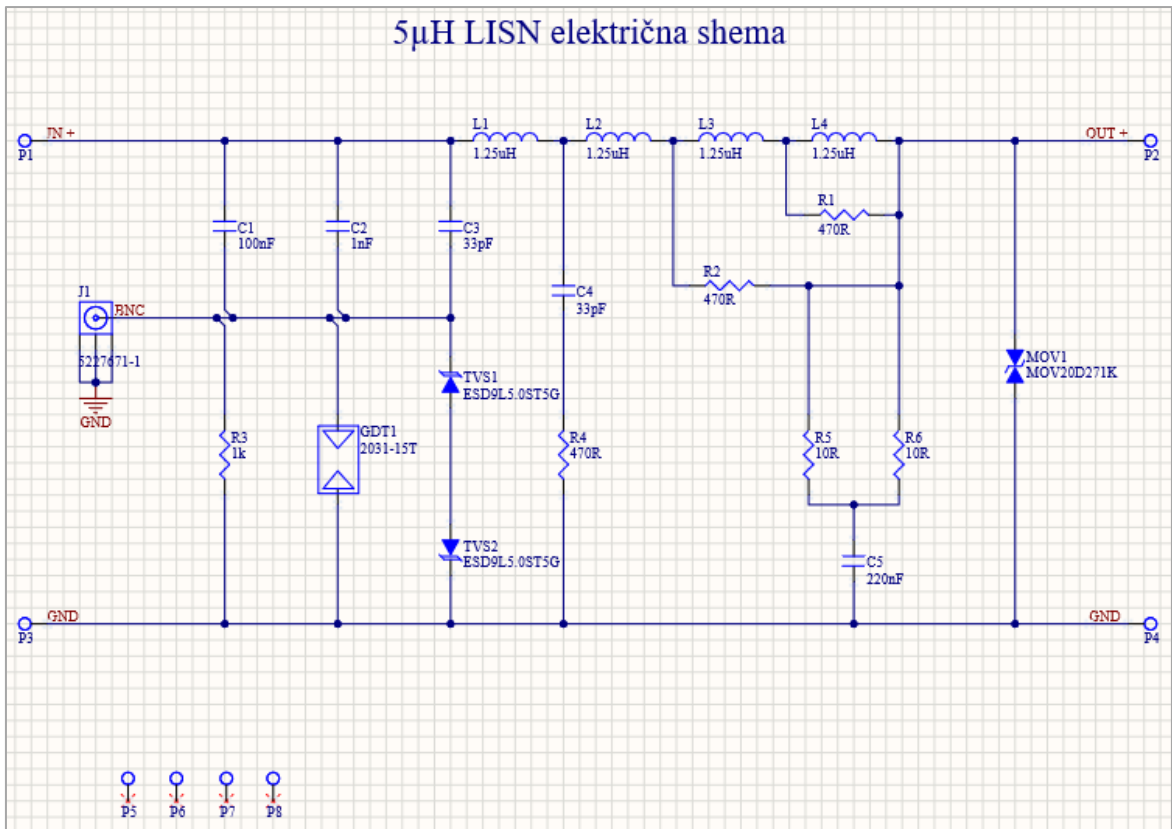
5µH LISN električna shema

IN +
P1
L1
1.25uH
L2
1.25uH
L3
1.25uH
L4
1.25uH
OUT +
P2
R1
470R
C1
100nF
C2
1nF
C3
33pF
C4
33pF
R2
470R
J1
BNC
5227671-1
GND
TVS1
ESD9L5.0ST5G
MOV1
MOV20D271K
R3
1k
GDT1
2031-15T
R4
470R
R5
10R
R6
10R
TVS2
ESD9L5.0ST5G
C5
220nF
GND
P3
GND
P4
P5
P6
P7
P8